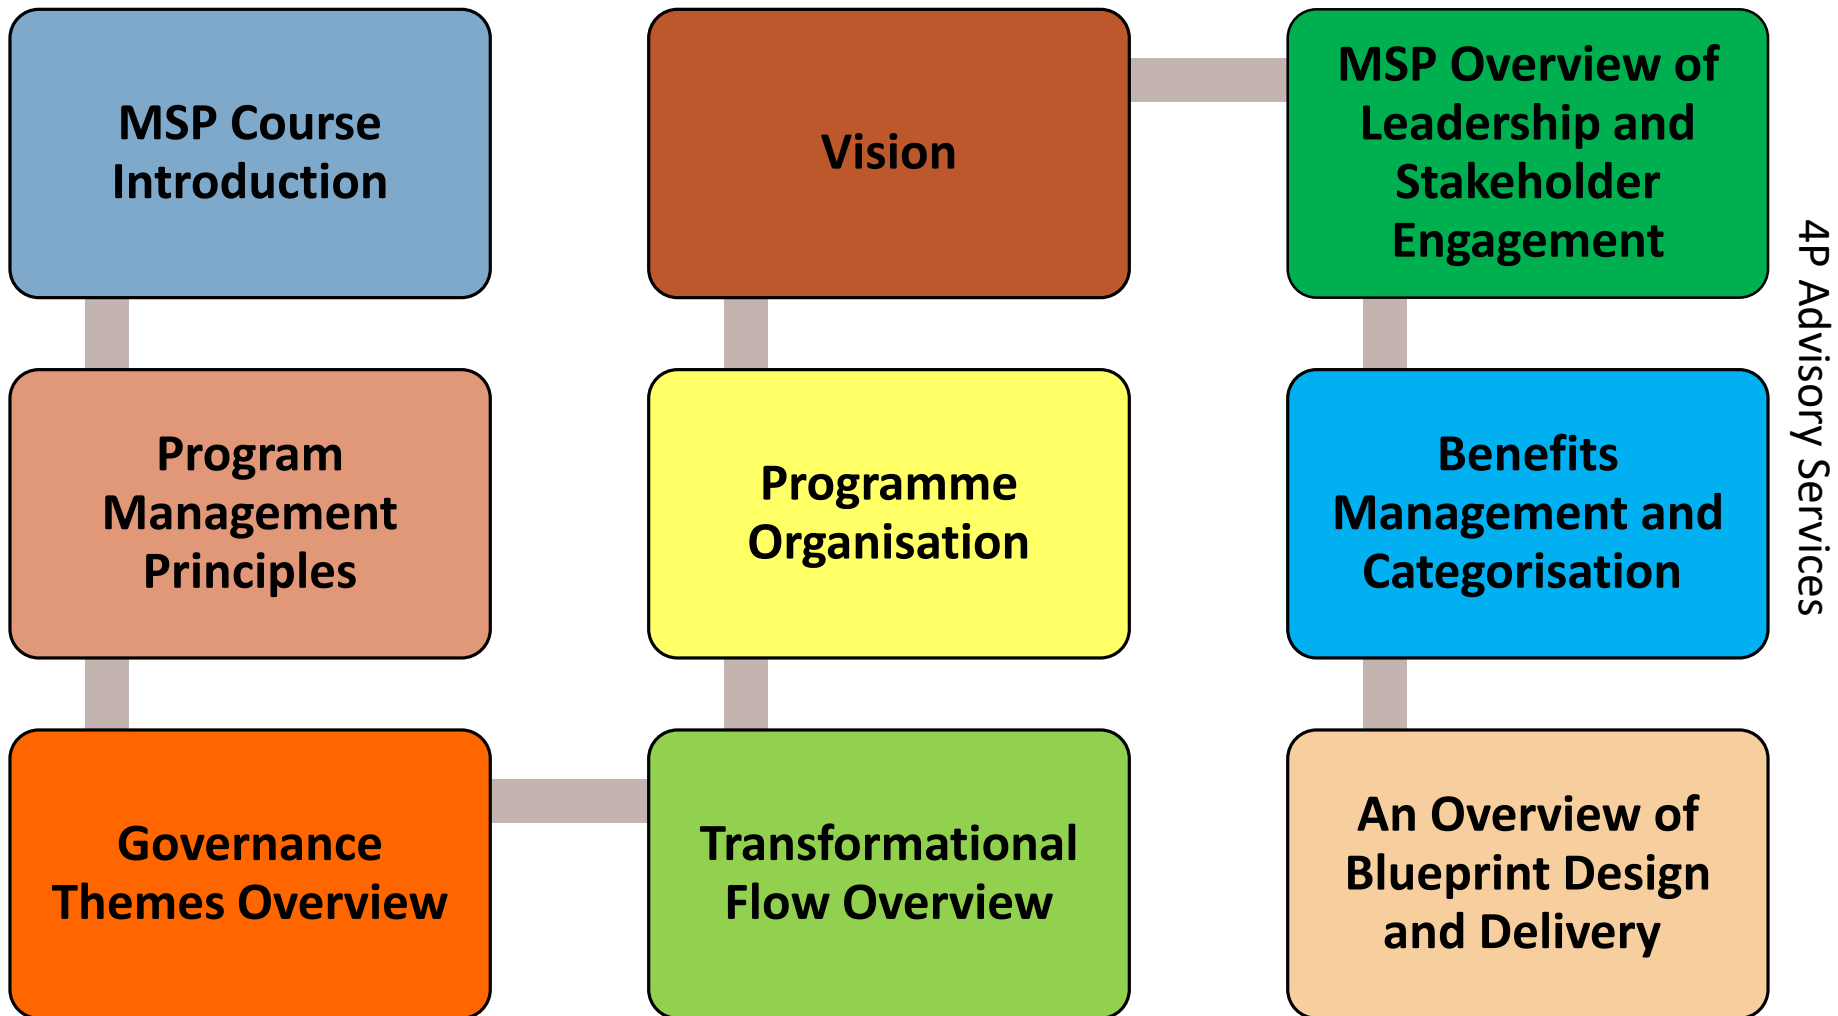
MSP Course Introduction

Program Management Principles

Governance Themes Overview

Transformational Flow Overview

Programme Organisation

Vision

MSP Overview of Leadership and Stakeholder Engagement

Benefits Management and Categorisation

An Overview of Blueprint Design and Delivery

4P Advisory Services